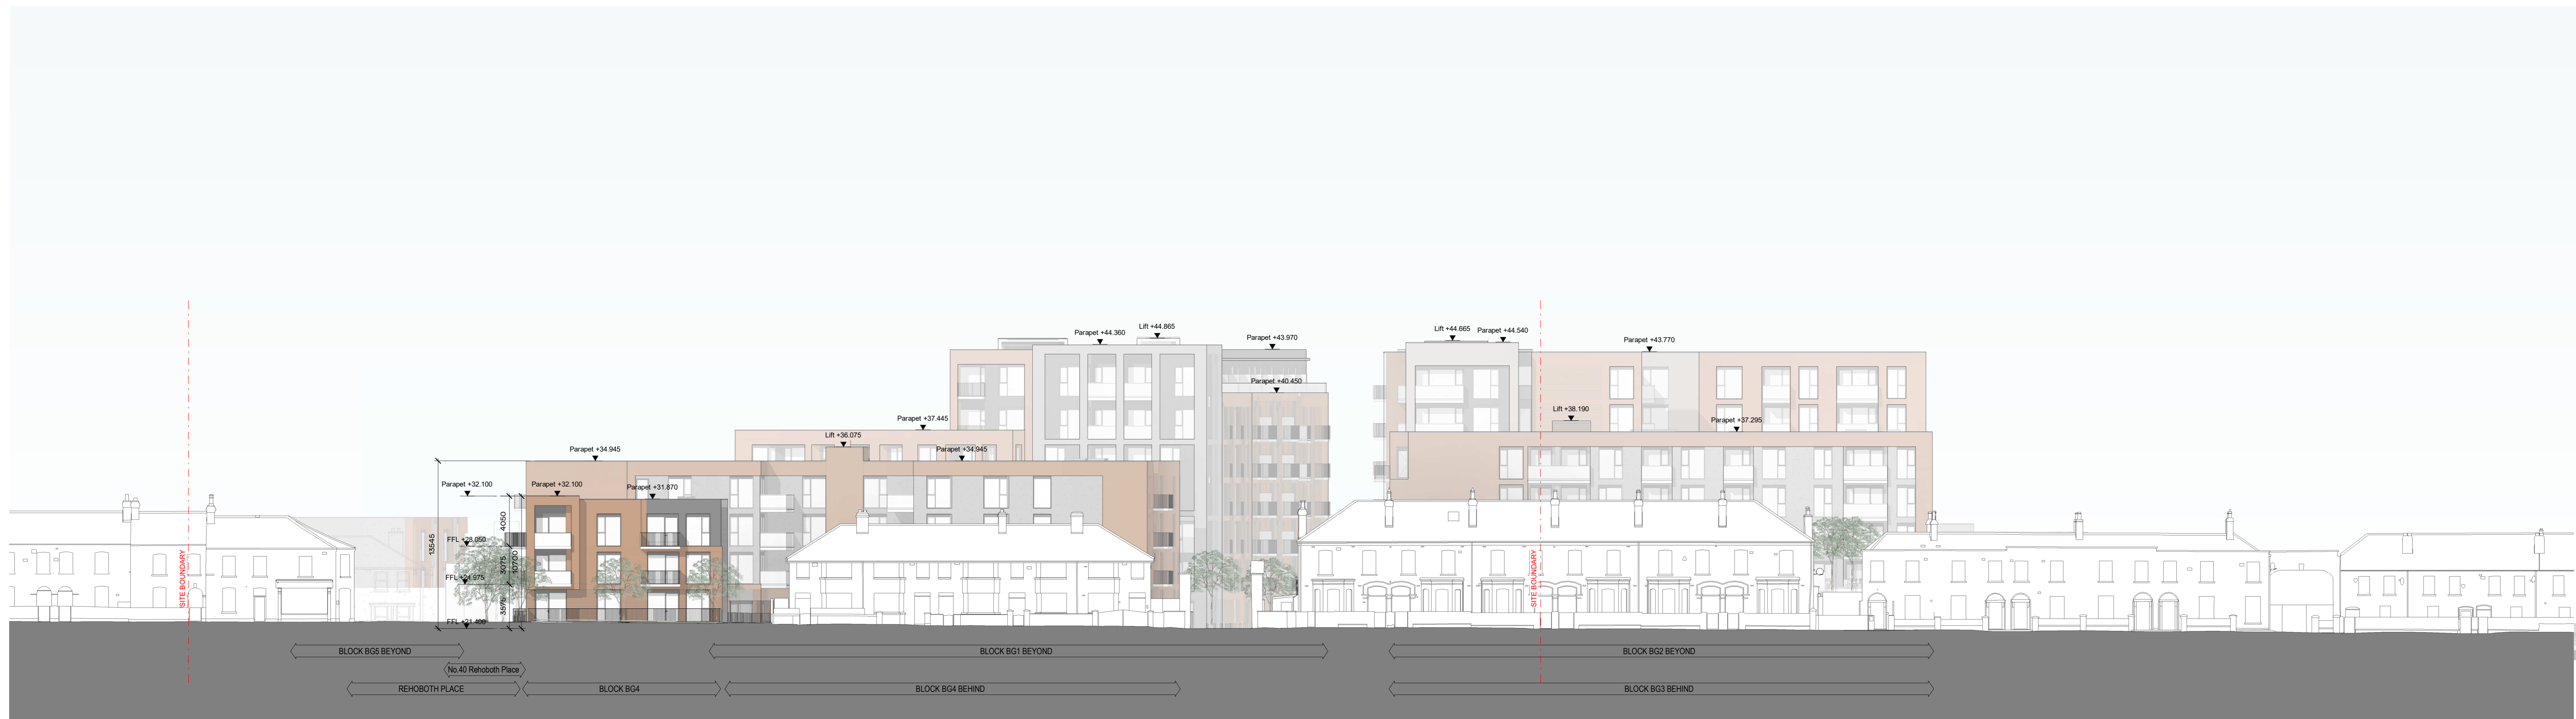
Parapet +44.360
Lift +44.865
Parapet +43.970
Lift +44.665
Parapet +44.540
Parapet +43.770
Parapet +40.450
Parapet +37.445
Lift +38.190
Parapet +37.295
Lift +36.075
Parapet +34.945
Parapet +34.945
Parapet +32.100
Parapet +32.100
Parapet +31.870
4060
13545
FFL +28.050
3075
10700
FFL +24.975
3575
FFL +21.400
SITE BOUNDARY
SITE BOUNDARY
BLOCK BG5 BEYOND
No.40 Rehoboth Place
REHOBOTH PLACE
BLOCK BG4
BLOCK BG1 BEYOND
BLOCK BG4 BEHIND
BLOCK BG2 BEYOND
BLOCK BG3 BEHIND